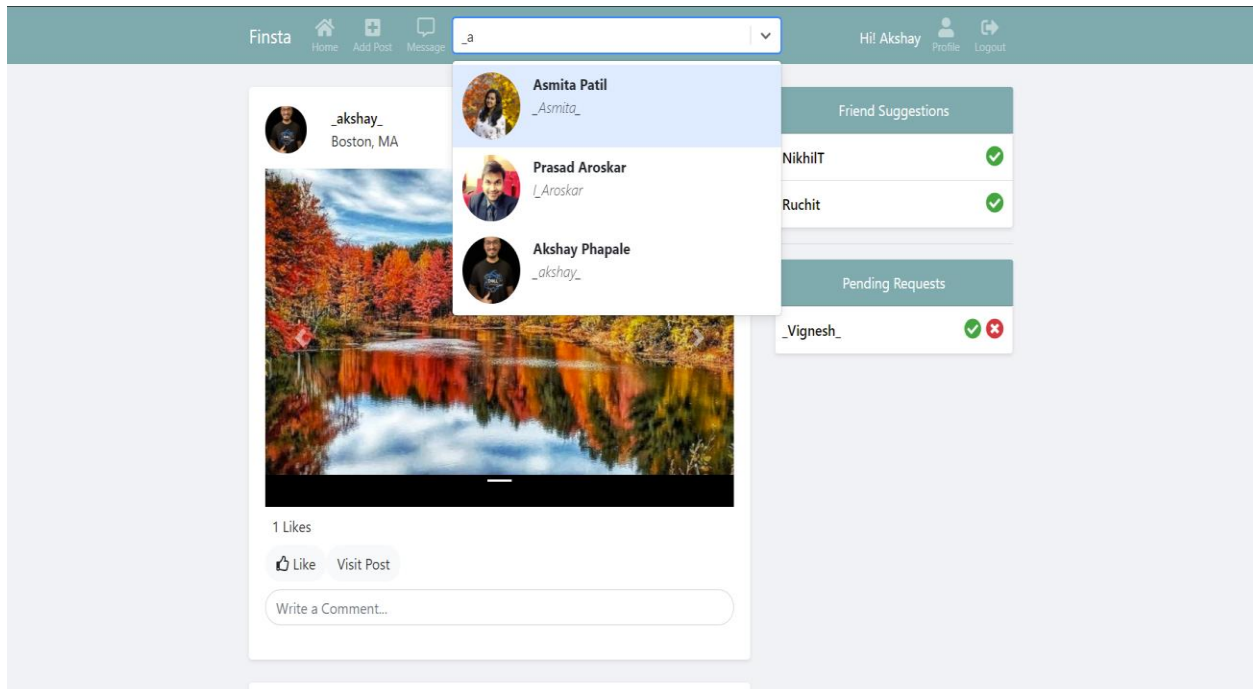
Finsta Home Add Post Message _a

Hi! Akshay Profile Logout

Asmita Patil
_Asmita_

Prasad Aroskar
l_Aroskar

Akshay Phapale
_akshay_

_akshay_
Boston, MA

1 Likes

Like Visit Post

Write a Comment...

Friend Suggestions

NikhilT

Ruchit

Pending Requests

_Vignesh_